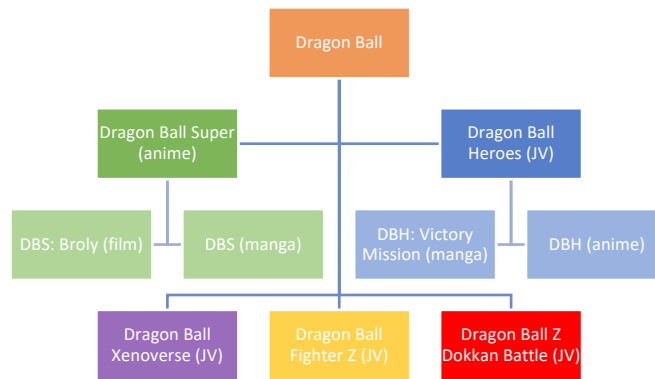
Dragon Ball

Dragon Ball Super (anime)

Dragon Ball Heroes (JV)

DBS: Broly (film)

DBS (manga)

DBH: Victory Mission (manga)

DBH (anime)

Dragon Ball Xenoverse (JV)

Dragon Ball Fighter Z (JV)

Dragon Ball Z Dokkan Battle (JV)